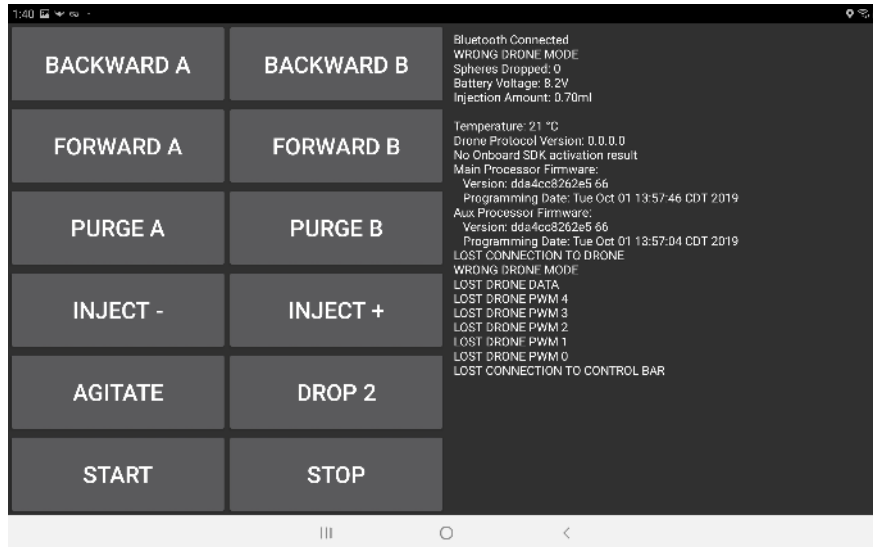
1:40

BACKWARD A

BACKWARD B

FORWARD A

FORWARD B

PURGE A

PURGE B

INJECT -

INJECT +

AGITATE

DROP 2

START

STOP

Bluetooth Connected
WRONG DRONE MODE
Spheres Dropped: 0
Battery Voltage: 8.2V
Injection Amount: 0.70ml

Temperature: 21 °C
Drone Protocol Version: 0.0.0.0
No Onboard SDK activation result
Main Processor Firmware:
Version: dda4cc8262e5 66
Programming Date: Tue Oct 01 13:57:46 CDT 2019
Aux Processor Firmware:
Version: dda4cc8262e5 66
Programming Date: Tue Oct 01 13:57:04 CDT 2019
LOST CONNECTION TO DRONE
WRONG DRONE MODE
LOST DRONE DATA
LOST DRONE PWM 4
LOST DRONE PWM 3
LOST DRONE PWM 2
LOST DRONE PWM 1
LOST DRONE PWM 0
LOST CONNECTION TO CONTROL BAR

III ○ <